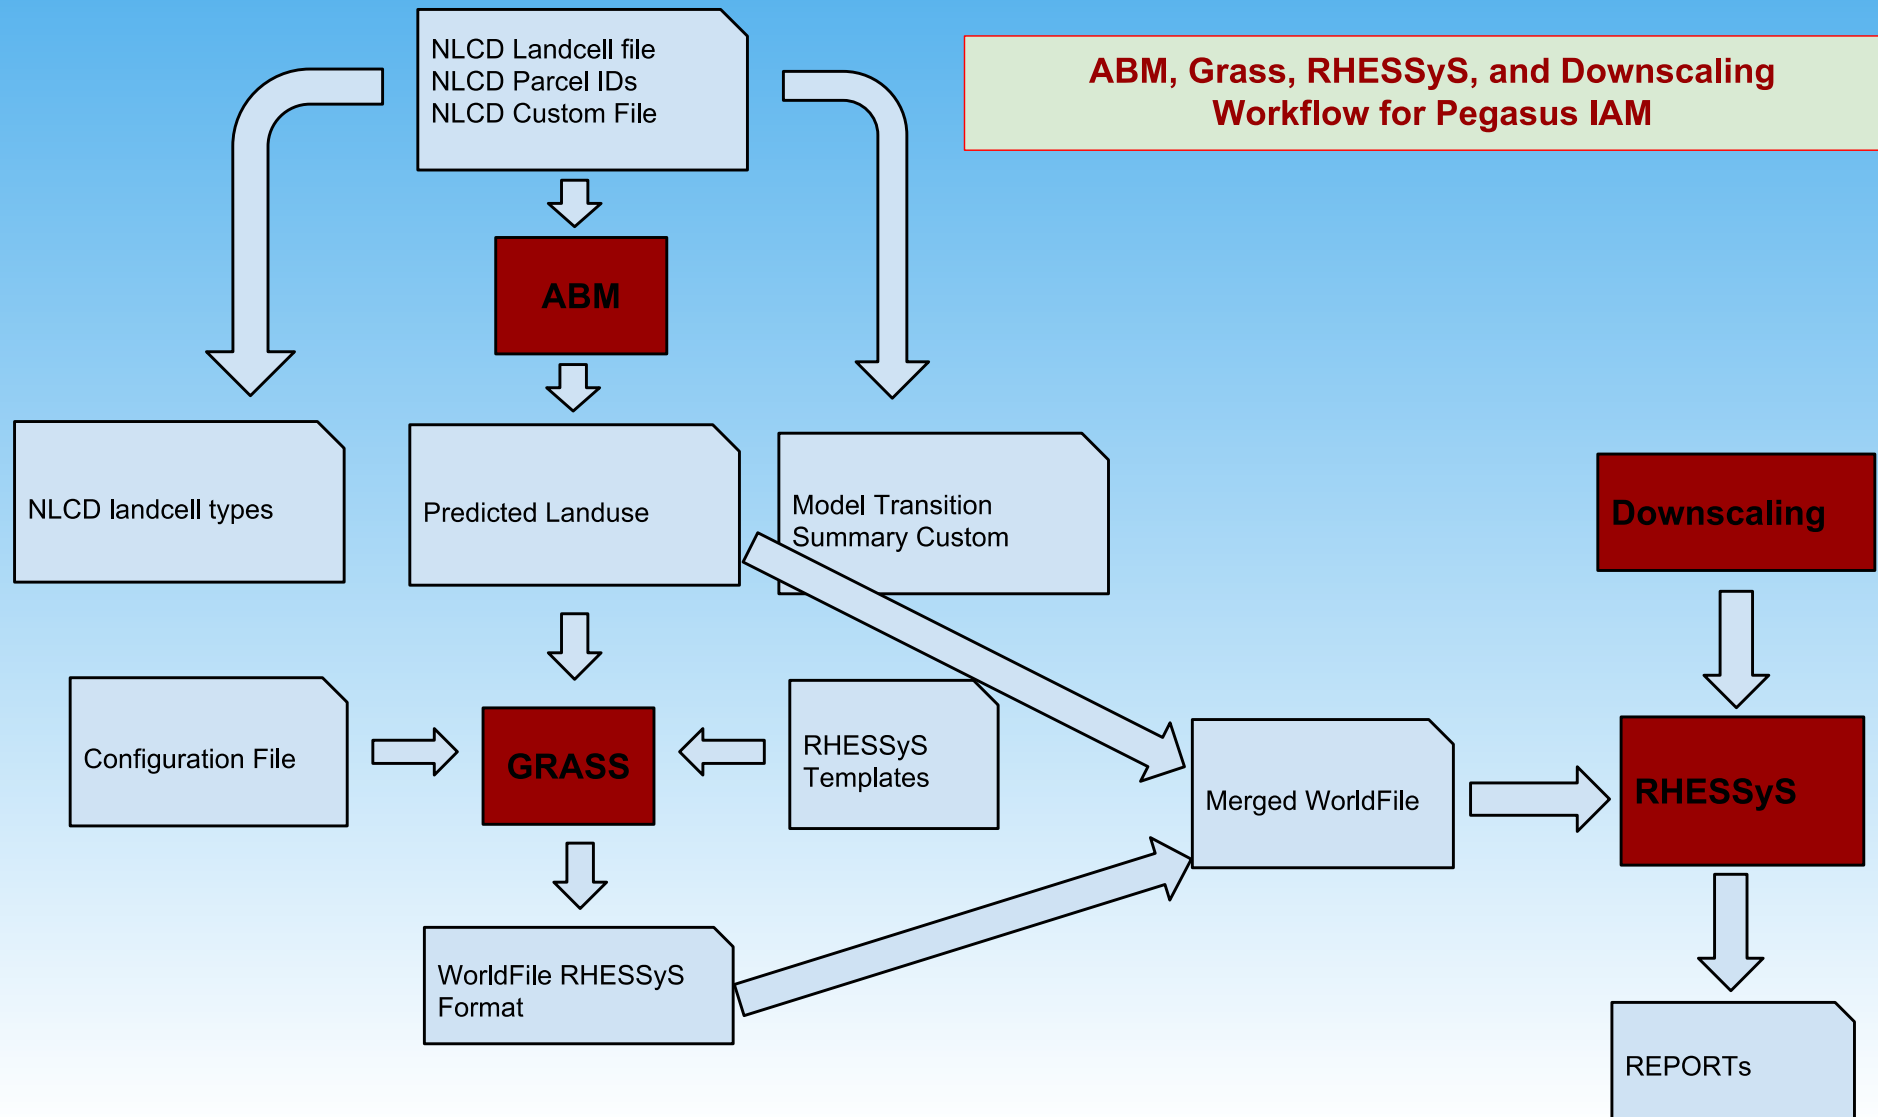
NLCD Landcell file
NLCD Parcel IDs
NLCD Custom File

ABM, Grass, RHESSyS, and Downscaling Workflow for Pegasus IAM

ABM

NLCD landcell types

Predicted Landuse

Model Transition Summary Custom

Downscaling

Configuration File

GRASS

RHESSyS Templates

Merged WorldFile

RHESSyS

WorldFile RHESSyS Format

REPORTs